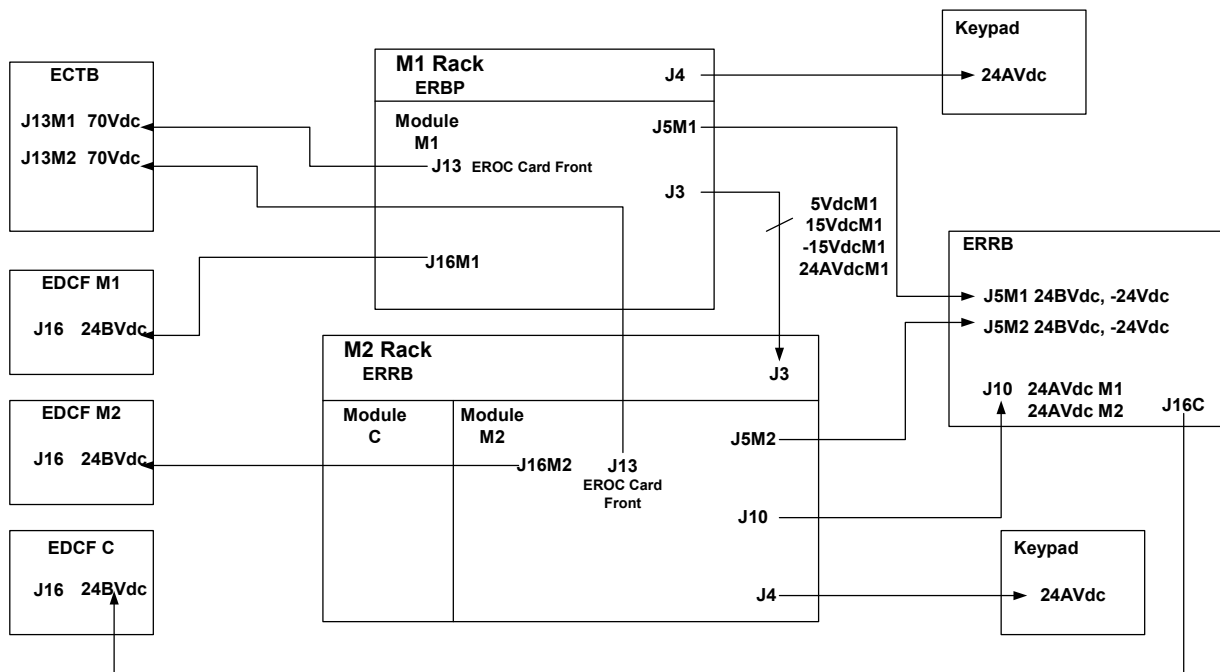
Keypad
24AVdc

ECTB
J13M1 70Vdc
J13M2 70Vdc

M1 Rack
ERBP
J4
Module
M1
J5M1
J13 EROC Card Front
J3
J16M1

5VdcM1
15VdcM1
-15VdcM1
24AVdcM1

ERRB
J5M1 24BVdc, -24Vdc
J5M2 24BVdc, -24Vdc
J10 24AVdc M1
24AVdc M2
J16C

EDCF M1
J16 24BVdc

M2 Rack
ERRB
J3
Module
C
Module
M2
J5M2
J16M2
J13
EROC Card
Front
J10
J4

EDCF M2
J16 24BVdc

EDCF C
J16 24BVdc

Keypad
24AVdc